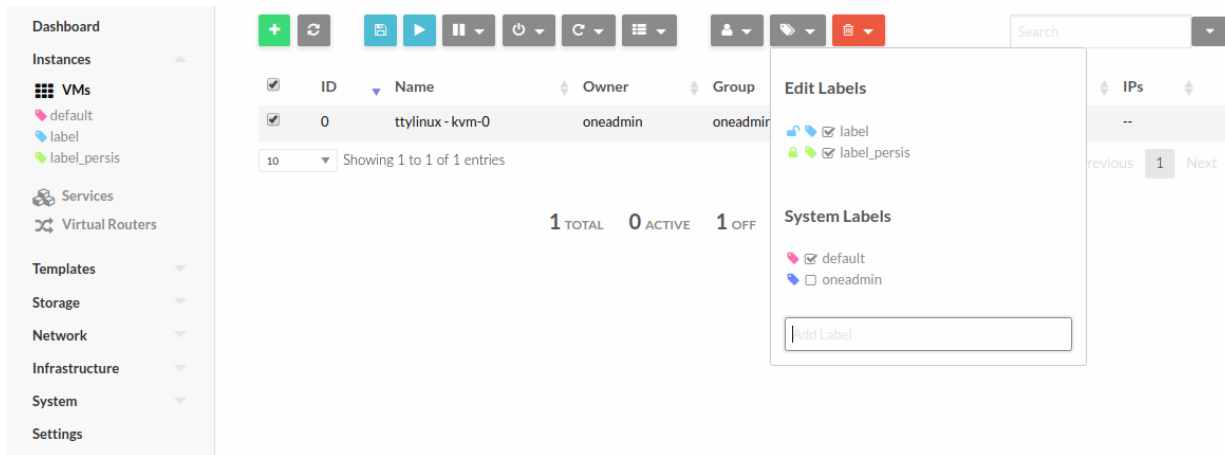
Dashboard
Instances
VMs
default
label
label_persis
Services
Virtual Routers
Templates
Storage
Network
Infrastructure
System
Settings

Search

| ID | Name | Owner | Group | IPs |
|---|---|---|---|---|
| 0 | ttylinux - kvm-0 | oneadmin | oneadmin | -- |

10 Showing 1 to 1 of 1 entries

revious 1 Next

1 TOTAL 0 ACTIVE 1 OFF

Edit Labels
label
label_persis

System Labels
default
oneadmin

Add Label